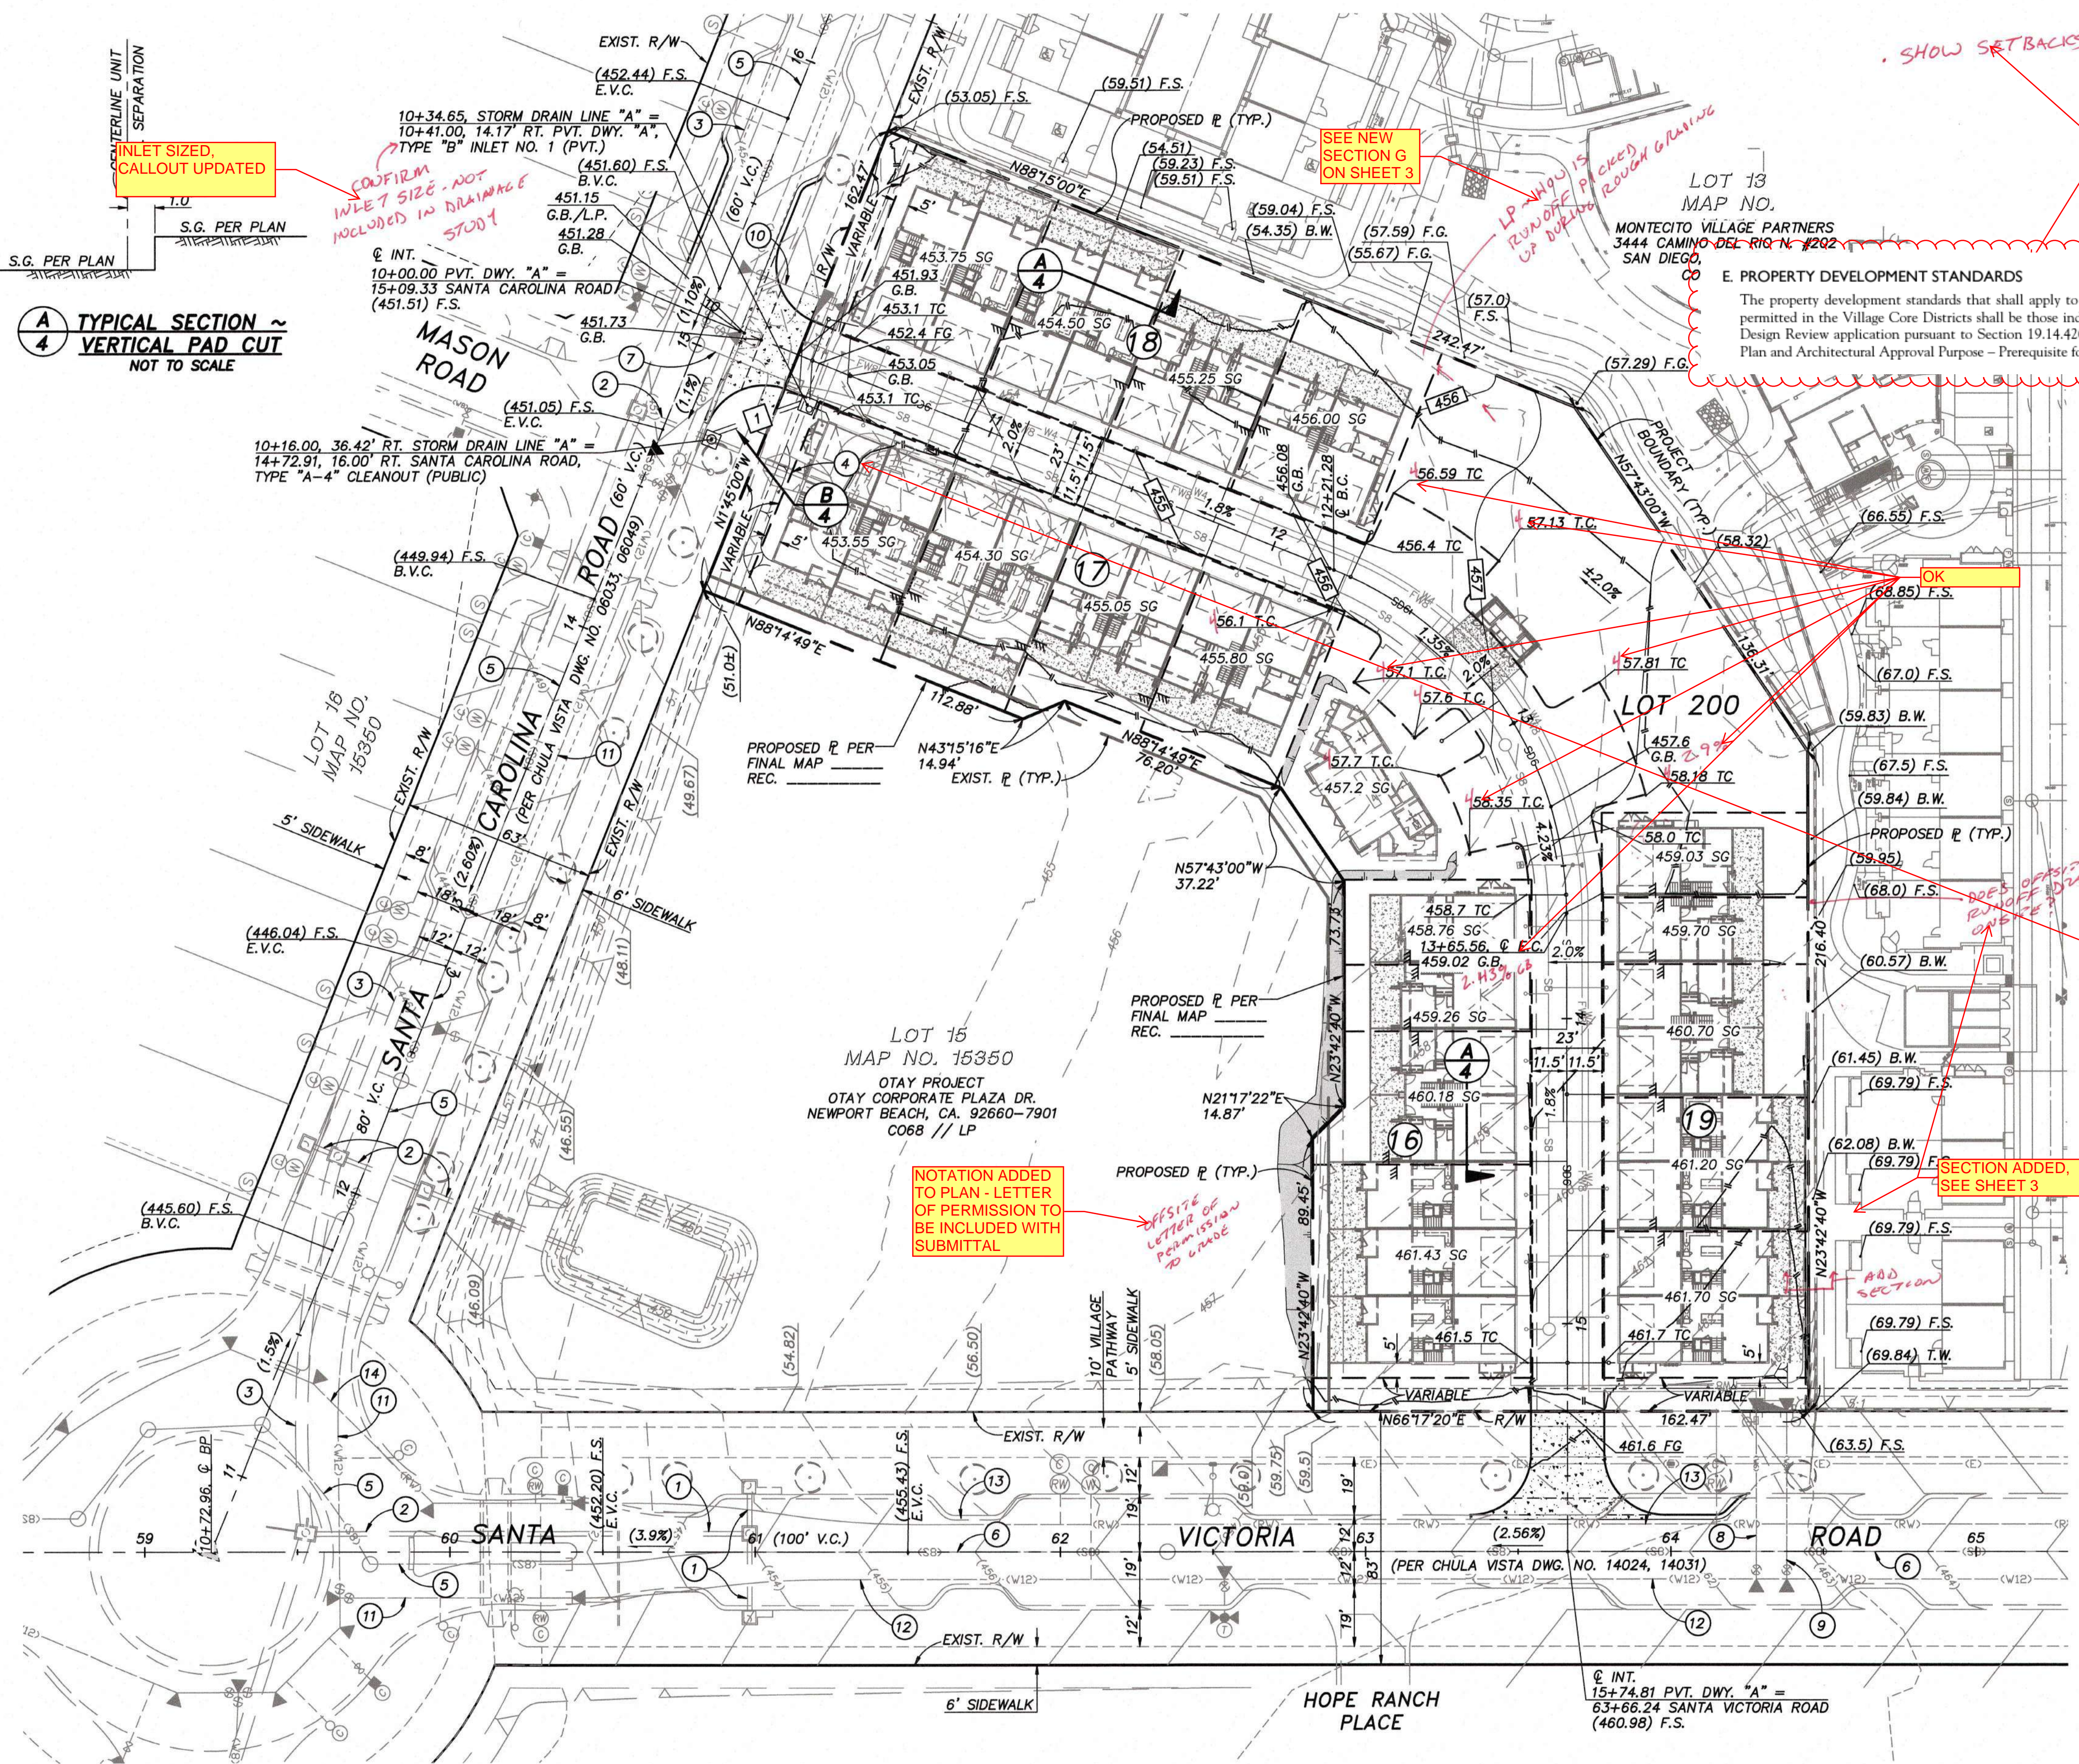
CENTERLINE UNIT SEPARATION
INLET SIZED, CALLOUT UPDATED
1.0
S.G. PER PLAN
S.G. PER PLAN
A/4 TYPICAL SECTION ~ VERTICAL PAD CUT
NOT TO SCALE

EXIST. R/W
(452.44) F.S.
E.V.C.
10+34.65, STORM DRAIN LINE "A" = 10+41.00, 14.17' RT. PVT. DWY. "A", TYPE "B" INLET NO. 1 (PVT.)
CONFIRM INLET SIZE - NOT INCLUDED IN DRAINAGE STUDY
(451.60) F.S.
B.V.C.
451.15
G.B./L.P.
451.28
G.B.
℄ INT.
10+00.00 PVT. DWY. "A" =
15+09.33 SANTA CAROLINA ROAD
(451.51) F.S.
451.73
G.B.
MASON ROAD
(451.05) F.S.
E.V.C.
10+16.00, 36.42' RT. STORM DRAIN LINE "A" = 14+72.91, 16.00' RT. SANTA CAROLINA ROAD, TYPE "A-4" CLEANOUT (PUBLIC)
(449.94) F.S.
B.V.C.
ROAD (60' V.C.)
(PER CHULA VISTA DWG. NO. 06033, 06049)
LOT 16
MAP NO. 15350
EXIST. R/W
CAROLINA
5' SIDEWALK
(2.60%)
6' SIDEWALK
(446.04) F.S.
E.V.C.
SANTA
80' V.C.
(445.60) F.S.
B.V.C.
(1.5%)
10+72.96 ℄ BP
59
60 SANTA
(452.20) F.S.
E.V.C.
(3.9%)
61 (100' V.C.)
(455.43) F.S.
E.V.C.
62
VICTORIA
63
(2.56%)
64
ROAD
65
(PER CHULA VISTA DWG. NO. 14024, 14031)
EXIST. R/W
6' SIDEWALK
HOPE RANCH PLACE
℄ INT.
15+74.81 PVT. DWY. "A" =
63+66.24 SANTA VICTORIA ROAD
(460.98) F.S.

(53.05) F.S.
(59.51) F.S.
PROPOSED ℙ (TYP.)
(54.51)
(59.23) F.S.
(59.51) F.S.
N88°15'00"E
(59.04) F.S.
(54.35) B.W.
(57.59) F.G.
(55.67) F.G.
SEE NEW SECTION G ON SHEET 3
LP - HOW IS RUNOFF PICKED UP DURING ROUGH GRADING
(57.0) F.S.
242.47'
(57.29) F.G.
LOT 13
MAP NO.
MONTECITO VILLAGE PARTNERS
3444 CAMINO DEL RIO N. #202
SAN DIEGO, CO
. SHOW SETBACKS
E. PROPERTY DEVELOPMENT STANDARDS
The property development standards that shall apply to permitted in the Village Core Districts shall be those inc Design Review application pursuant to Section 19.14.42 Plan and Architectural Approval Purpose – Prerequisite f

453.75 SG
451.93 G.B.
453.1 TC
452.4 FG
453.05 G.B.
453.1 TC
454.50 SG
455.25 SG
456.00 SG
456.08 G.B.
12+21.28 ℄ B.C.
456
456.59 TC
457.13 T.C.
456.4 TC
(58.32)
±2.0%
PROJECT BOUNDARY (TYP.)
N57°43'00"W
(66.55) F.S.
OK
(68.85) F.S.
453.55 SG
454.30 SG
455.05 SG
455.80 SG
456.1 T.C.
457.1 T.C.
457.6 T.C.
457.81 TC
136.31'
LOT 200
(67.0) F.S.
(59.83) B.W.
457.6 G.B.
458.18 TC
(67.5) F.S.
(59.84) B.W.
PROPOSED ℙ (TYP.)
457.7 T.C.
457.2 SG
458.35 T.C.
N88°14'49"E
112.88'
N88°14'49"E
76.20'
PROPOSED ℙ PER FINAL MAP ______ REC. ______
N43°15'16"E
14.94'
EXIST. ℙ (TYP.)
N57°43'00"W
37.22'
(51.0±)
458.0 TC
459.03 SG
(59.95)
(68.0) F.S.
DOES OFFSITE RUNOFF
458.7 TC
458.76 SG
13+65.56 ℄ E.C.
459.02 G.B.
2.43% G.B.
2.0%
459.70 SG
(60.57) B.W.
216.40'
PROPOSED ℙ PER FINAL MAP ______ REC. ______
459.26 SG
460.70 SG
23'
11.5' 11.5'
LOT 15
MAP NO. 15350
OTAY PROJECT
OTAY CORPORATE PLAZA DR.
NEWPORT BEACH, CA. 92660-7901
C068 // LP
460.18 SG
N21°17'22"E
14.87'
(61.45) B.W.
(69.79) F.S.
(62.08) B.W.
(69.79) F.S.
SECTION ADDED, SEE SHEET 3
PROPOSED ℙ (TYP.)
NOTATION ADDED TO PLAN - LETTER OF PERMISSION TO BE INCLUDED WITH SUBMITTAL
OFFSITE LETTER OF PERMISSION TO GRADE
461.20 SG
(69.79) F.S.
461.43 SG
461.70 SG
ADD SECTION
N23°42'40"W
89.45'
73.73'
461.5 TC
461.7 TC
(69.79) F.S.
(69.84) T.W.
10' VILLAGE PATHWAY
5' SIDEWALK
VARIABLE
VARIABLE
162.47'
N66°17'20"E
R/W
461.6 FG
(63.5) F.S.
EXIST. R/W
(54.82)
(56.50)
(58.05)
(59.75)
(59.5)
(46.09)
(46.55)
(48.11)
(49.67)
(60' V.C.)
162.47'
VARIABLE
N1°45'00"W